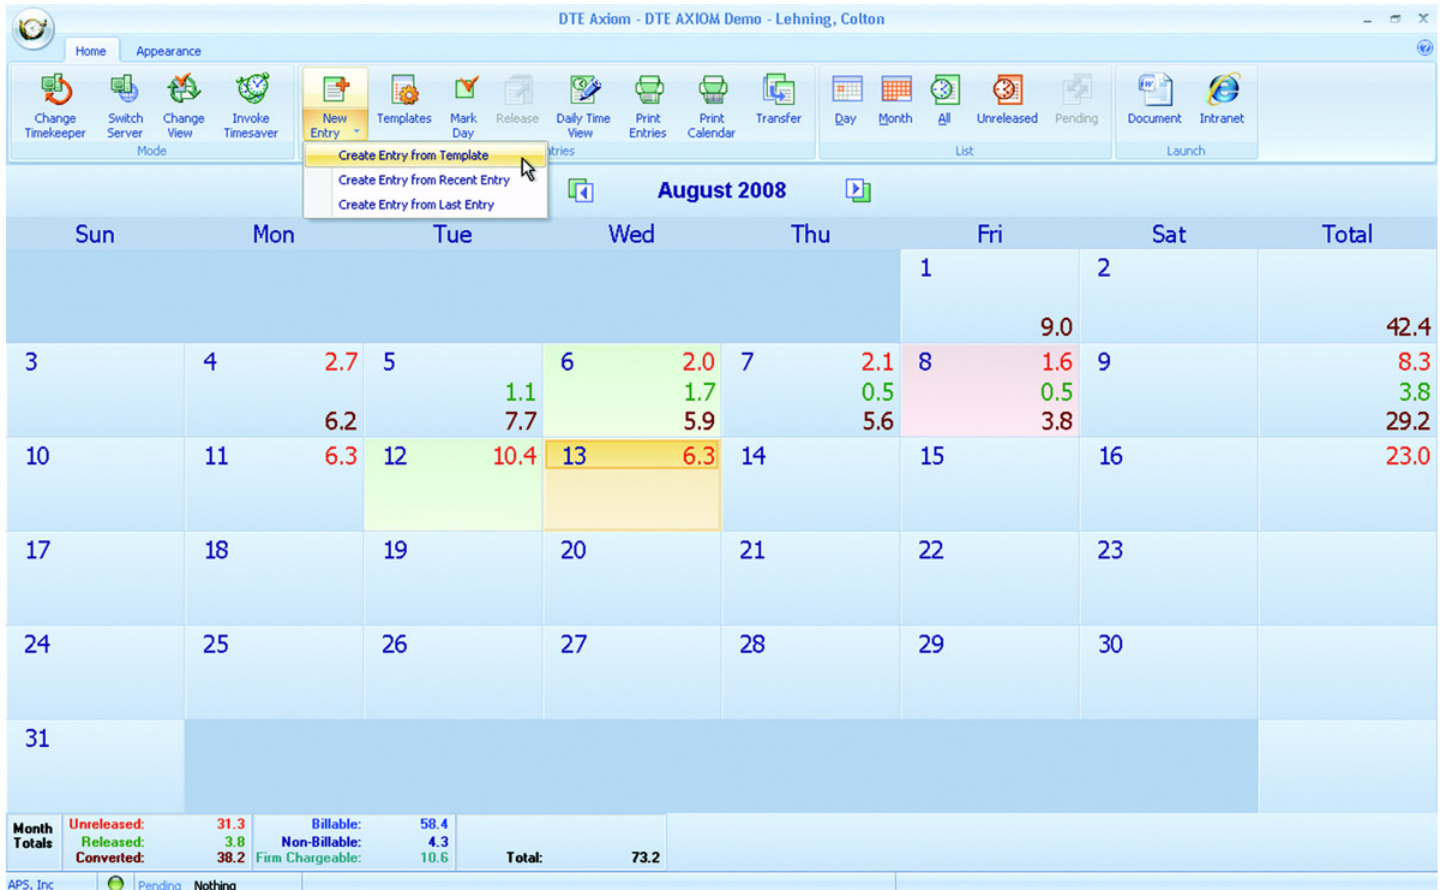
DTE Axiom - DTE AXIOM Demo - Lehning, Colton

Home Appearance

Change Timekeeper Switch Server Change View Invoke Timesaver
Mode

New Entry Templates Mark Day Release Daily Time View Print Entries Print Calendar Transfer
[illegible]tries

Create Entry from Template
Create Entry from Recent Entry
Create Entry from Last Entry

Day Month All Unreleased Pending
List

Document Intranet
Launch

August 2008

| Sun | Mon | Tue | Wed | Thu | Fri | Sat | Total |
|---|---|---|---|---|---|---|---|
| | | | | | 1 9.0 | 2 | 42.4 |
| 3 | 4 2.7 6.2 | 5 1.1 7.7 | 6 2.0 1.7 5.9 | 7 2.1 0.5 5.6 | 8 1.6 0.5 3.8 | 9 | 8.3 3.8 29.2 |
| 10 | 11 6.3 | 12 10.4 | 13 6.3 | 14 | 15 | 16 | 23.0 |
| 17 | 18 | 19 | 20 | 21 | 22 | 23 | |
| 24 | 25 | 26 | 27 | 28 | 29 | 30 | |
| 31 | | | | | | | |

Month Totals
Unreleased: 31.3
Released: 3.8
Converted: 38.2
Billable: 58.4
Non-Billable: 4.3
Firm Chargeable: 10.6
Total: 73.2

APS, Inc Pending Nothing